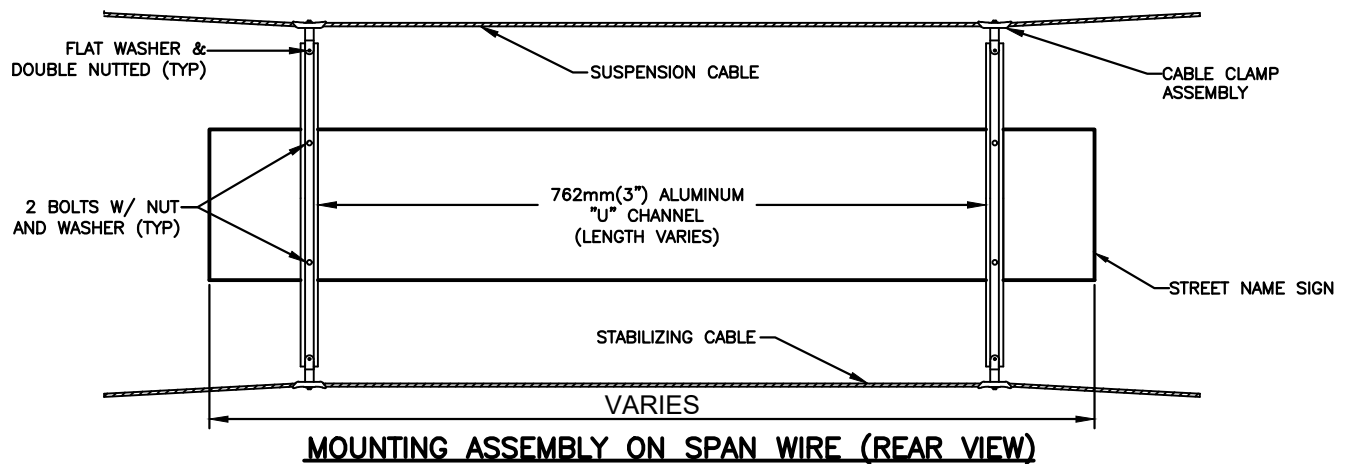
FLAT WASHER & DOUBLE NUTTED (TYP)

SUSPENSION CABLE

CABLE CLAMP ASSEMBLY

2 BOLTS W/ NUT AND WASHER (TYP)

762mm(3") ALUMINUM "U" CHANNEL (LENGTH VARIES)

STREET NAME SIGN

STABILIZING CABLE

VARIES

MOUNTING ASSEMBLY ON SPAN WIRE (REAR VIEW)